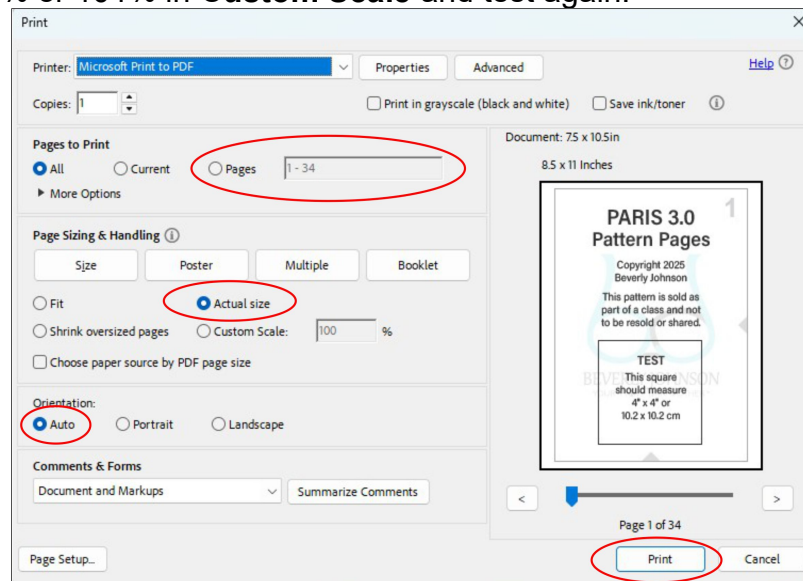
% or 104% in Custom Scale and test again.

Print

Printer: Microsoft Print to PDF

Properties

Advanced

Help

Copies: 1

Print in grayscale (black and white)

Save ink/toner

Pages to Print

All

Current

Pages 1 - 34

More Options

Page Sizing & Handling

Size

Poster

Multiple

Booklet

Fit

Actual size

Shrink oversized pages

Custom Scale: 100 %

Choose paper source by PDF page size

Orientation:

Auto

Portrait

Landscape

Comments & Forms

Document and Markups

Summarize Comments

Document: 7.5 x 10.5in

8.5 x 11 Inches

1

PARIS 3.0
Pattern Pages

Copyright 2025
Beverly Johnson

This pattern is sold as part of a class and not to be resold or shared.

TEST
This square should measure 4" x 4" or 10.2 x 10.2 cm

BEVERLY JOHNSON

<

>

Page 1 of 34

Page Setup...

Print

Cancel